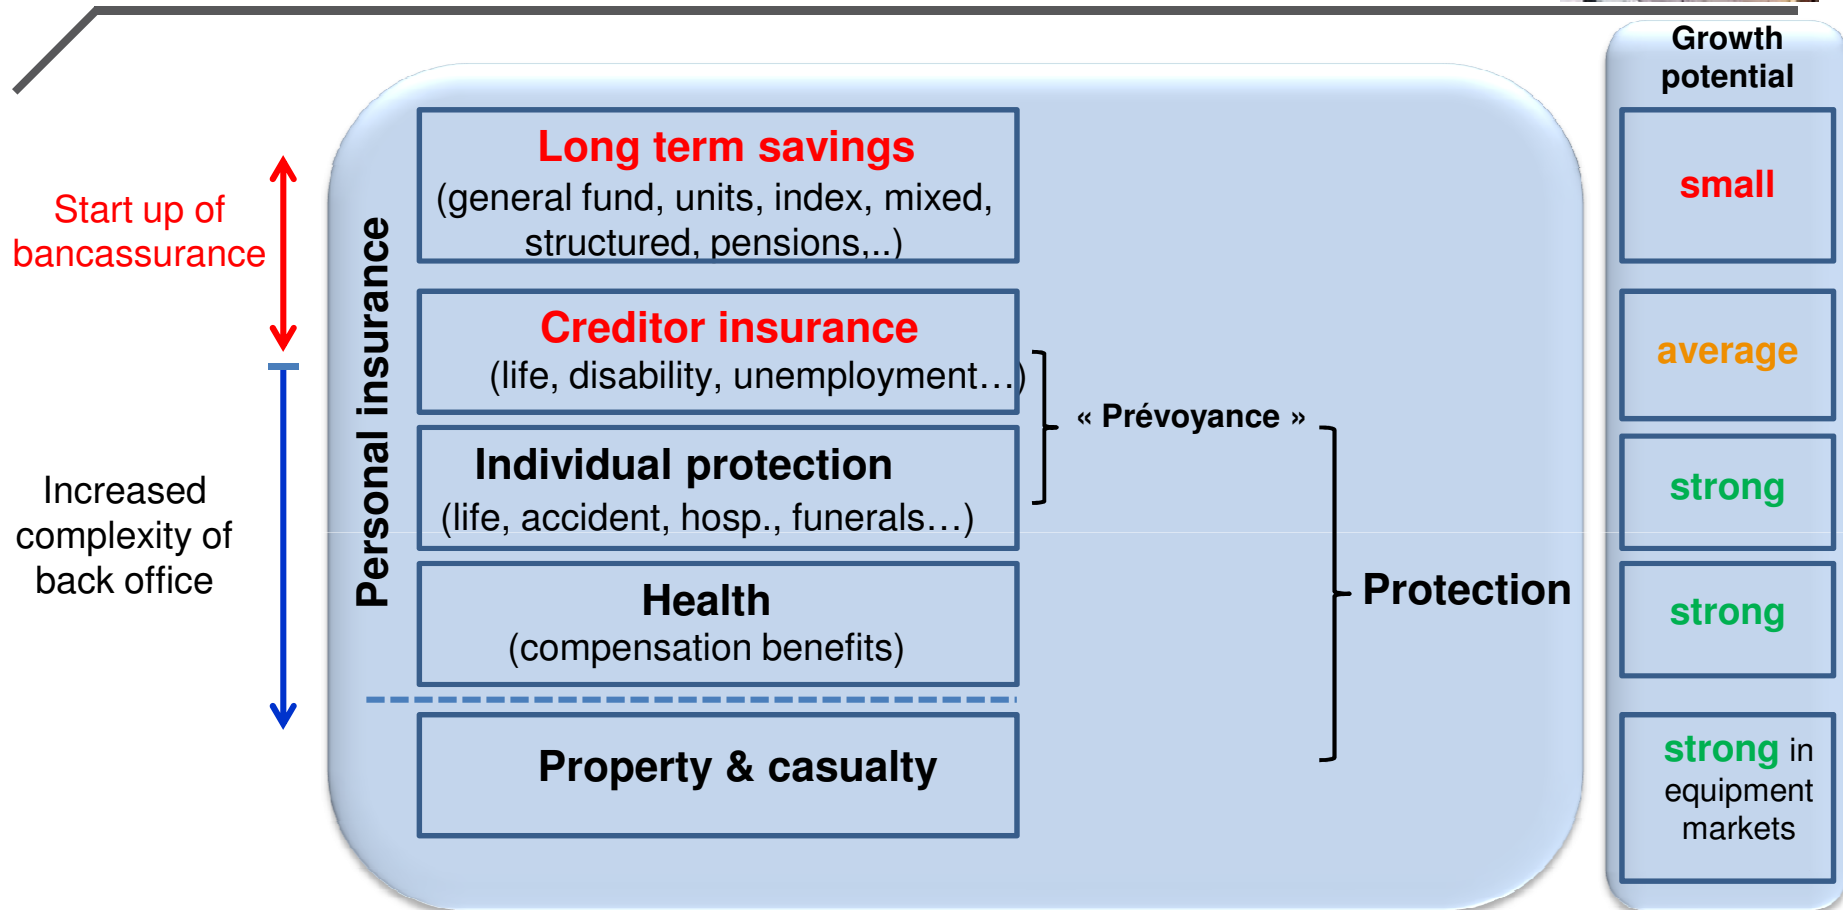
Start up of bancassurance

Increased complexity of back office

Personal insurance

Long term savings
(general fund, units, index, mixed, structured, pensions,..)

Creditor insurance
(life, disability, unemployment…)

Individual protection
(life, accident, hosp., funerals…)

Health
(compensation benefits)

Property & casualty

« Prévoyance »

Protection

Growth potential

small

average

strong

strong

strong in equipment markets